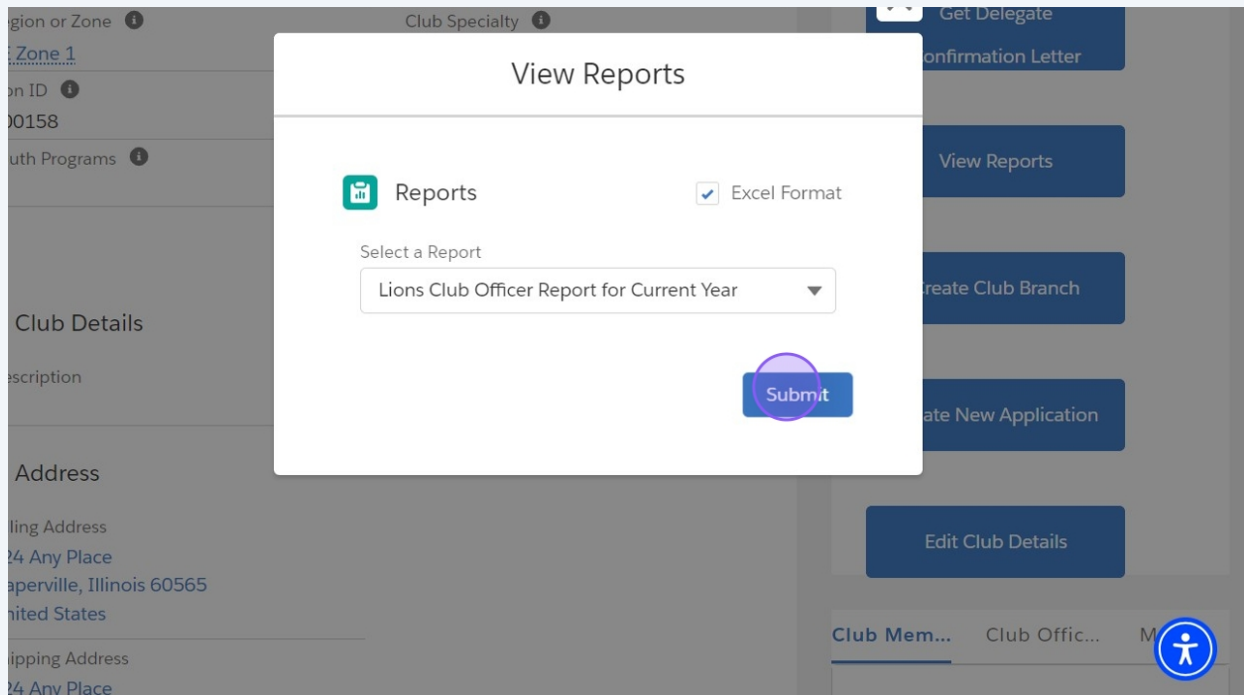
gion or Zone

Club Specialty

E Zone 1

on ID

00158

uth Programs

Club Details

escription

Address

iling Address

24 Any Place

aperville, Illinois 60565

nited States

ipping Address

24 Any Place

Get Delegate

onfirmation Letter

View Reports

reate Club Branch

ate New Application

Edit Club Details

Club Mem...

Club Offic...

M

View Reports

Reports

Excel Format

Select a Report

Lions Club Officer Report for Current Year

Submit